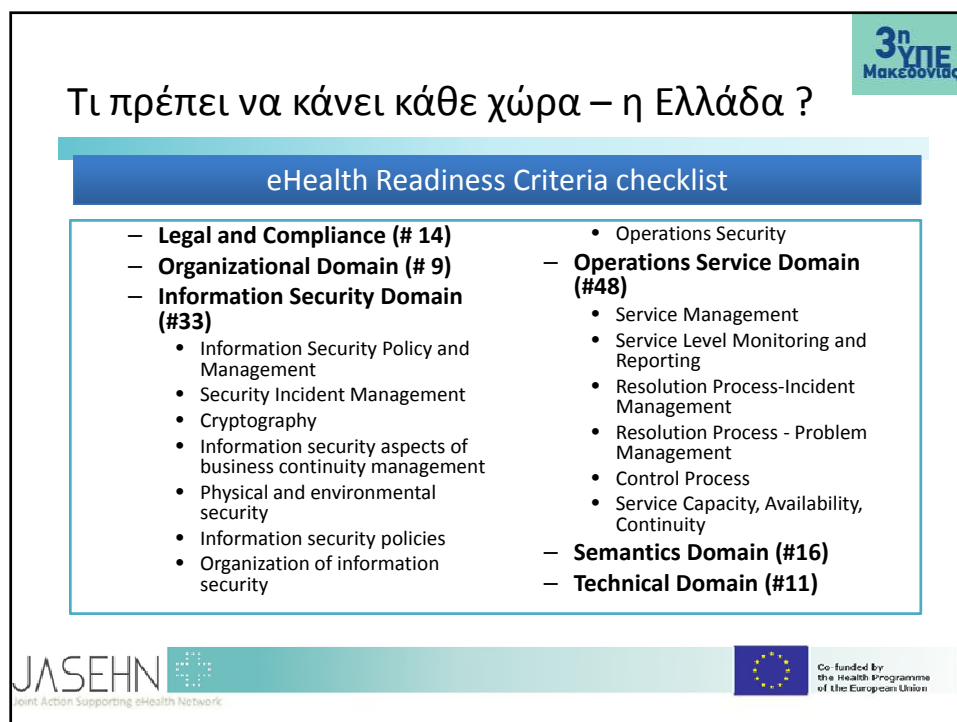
3η ΥΠΕ Μακεδονίας

Τι πρέπει να κάνει κάθε χώρα – η Ελλάδα ?

eHealth Readiness Criteria checklist

– **Legal and Compliance (# 14)**
– **Organizational Domain (# 9)**
– **Information Security Domain (#33)**
  • Information Security Policy and Management
  • Security Incident Management
  • Cryptography
  • Information security aspects of business continuity management
  • Physical and environmental security
  • Information security policies
  • Organization of information security
  • Operations Security
– **Operations Service Domain (#48)**
  • Service Management
  • Service Level Monitoring and Reporting
  • Resolution Process-Incident Management
  • Resolution Process - Problem Management
  • Control Process
  • Service Capacity, Availability, Continuity
– **Semantics Domain (#16)**
– **Technical Domain (#11)**

JASEHN
Joint Action Supporting eHealth Network

Co-funded by the Health Programme of the European Union